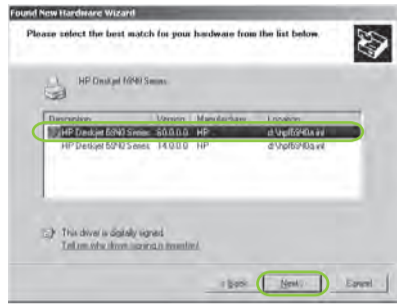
Found New Hardware Wizard

Please select the best match for your hardware from the list below.

HP Deskjet 6940 Series

| Description | Version | Manufacturer | Location |
|---|---|---|---|
| HP Deskjet 6940 Series | 60.0.0.0 | HP | d:\hpf6940a.inf |
| HP Deskjet 6940 Series | 14.0.0.0 | HP | d:\hpf6940a.inf |

This driver is digitally signed.
Tell me why driver signing is important

< Back | Next > | Cancel